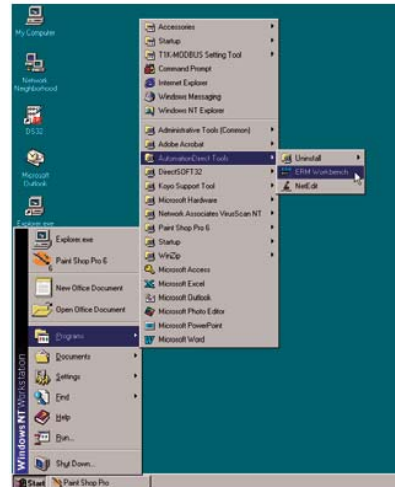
My Computer

Network Neighborhood

DS32

Microsoft Outlook

Explorer.exe

Accessories
Startup
T1K-MODBUS Setting Tool
Command Prompt
Internet Explorer
Windows Messaging
Windows NT Explorer

Administrative Tools (Common)
Adobe Acrobat
AutomationDirect Tools
DirectSOFT32
Koyo Support Tool
Microsoft Hardware
Network Associates VirusScan NT
Paint Shop Pro 6
Startup
WinZip
Microsoft Access
Microsoft Excel
Microsoft Outlook
Microsoft Photo Editor
Microsoft PowerPoint
Microsoft Word

Uninstall
ERM Workbench
NetEdit

Explorer.exe
Paint Shop Pro 6

New Office Document
Open Office Document

Programs
Documents
Settings
Find
Help
Run...

Shut Down...

Windows NT Workstation

Start
Paint Shop Pro